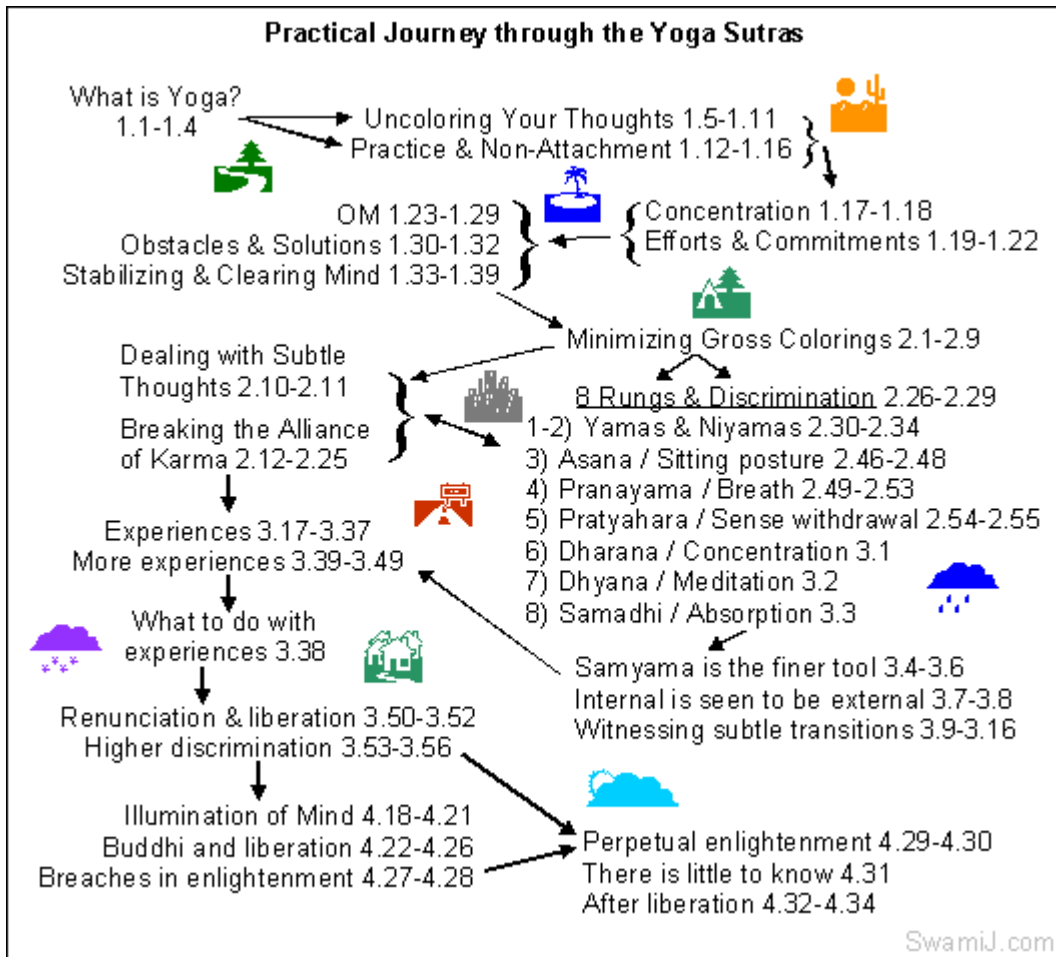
Practical Journey through the Yoga Sutras

What is Yoga?
1.1-1.4

Uncoloring Your Thoughts 1.5-1.11
Practice & Non-Attachment 1.12-1.16

Concentration 1.17-1.18
Efforts & Commitments 1.19-1.22

OM 1.23-1.29
Obstacles & Solutions 1.30-1.32
Stabilizing & Clearing Mind 1.33-1.39

Minimizing Gross Colorings 2.1-2.9

Dealing with Subtle Thoughts 2.10-2.11

Breaking the Alliance of Karma 2.12-2.25

8 Rungs & Discrimination 2.26-2.29
1-2) Yamas & Niyamas 2.30-2.34
3) Asana / Sitting posture 2.46-2.48
4) Pranayama / Breath 2.49-2.53
5) Pratyahara / Sense withdrawal 2.54-2.55
6) Dharana / Concentration 3.1
7) Dhyana / Meditation 3.2
8) Samadhi / Absorption 3.3

Experiences 3.17-3.37
More experiences 3.39-3.49

What to do with experiences 3.38

Samyama is the finer tool 3.4-3.6
Internal is seen to be external 3.7-3.8
Witnessing subtle transitions 3.9-3.16

Renunciation & liberation 3.50-3.52
Higher discrimination 3.53-3.56

Illumination of Mind 4.18-4.21
Buddhi and liberation 4.22-4.26
Breaches in enlightenment 4.27-4.28

Perpetual enlightenment 4.29-4.30
There is little to know 4.31
After liberation 4.32-4.34

SwamiJ.com